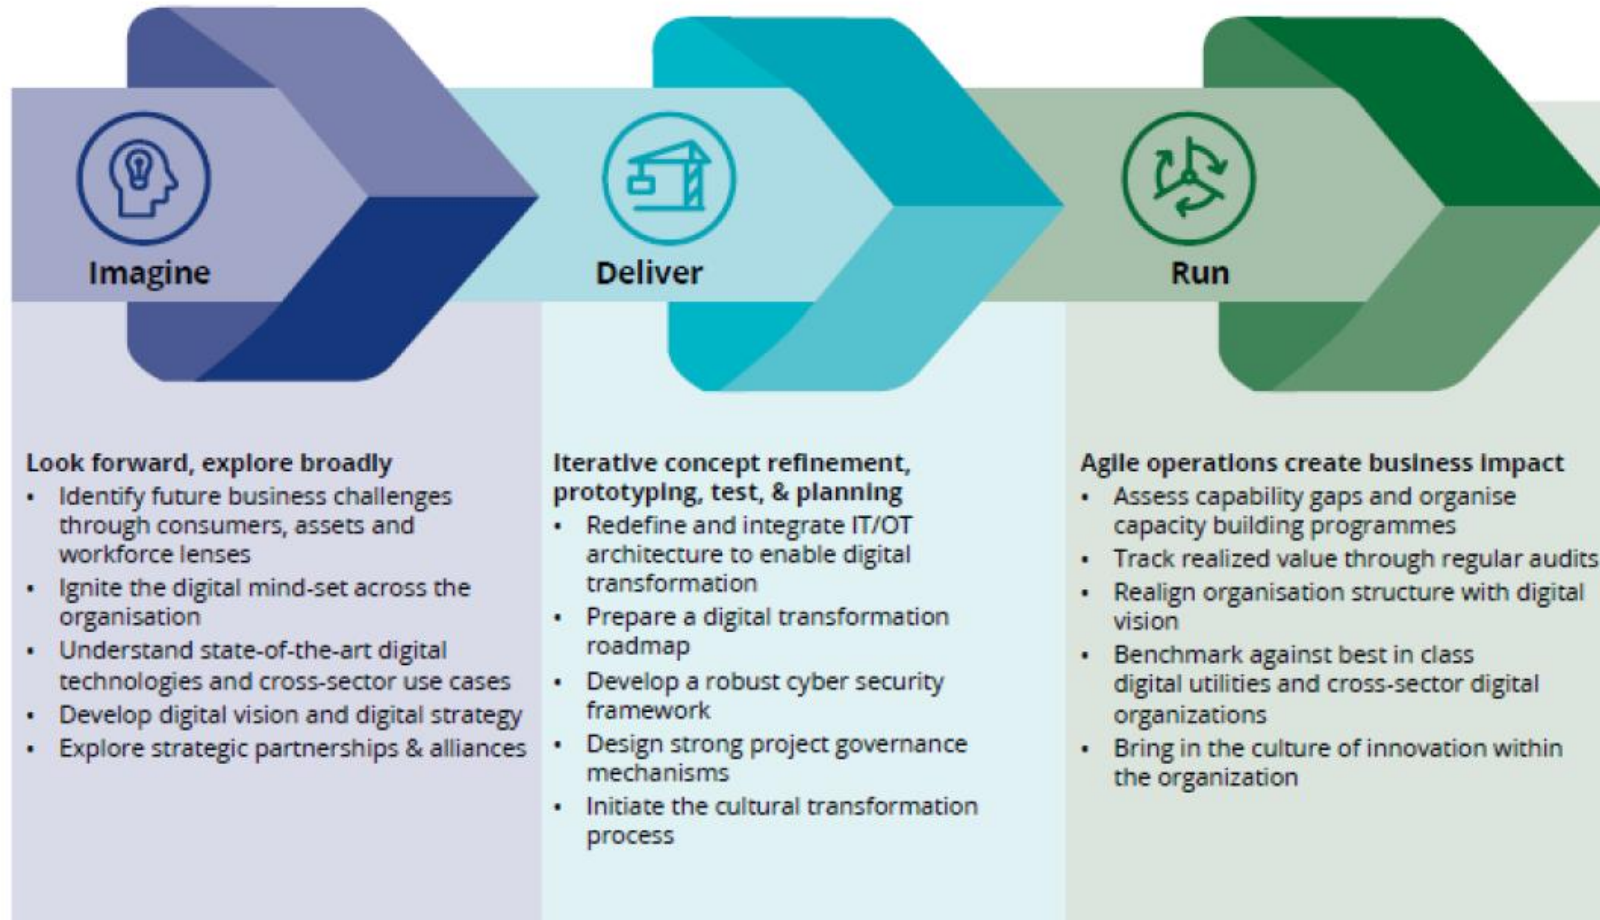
Imagine

Deliver

Run

Look forward, explore broadly
- Identify future business challenges through consumers, assets and workforce lenses
- Ignite the digital mind-set across the organisation
- Understand state-of-the-art digital technologies and cross-sector use cases
- Develop digital vision and digital strategy
- Explore strategic partnerships & alliances

Iterative concept refinement, prototyping, test, & planning
- Redefine and integrate IT/OT architecture to enable digital transformation
- Prepare a digital transformation roadmap
- Develop a robust cyber security framework
- Design strong project governance mechanisms
- Initiate the cultural transformation process

Agile operations create business impact
- Assess capability gaps and organise capacity building programmes
- Track realized value through regular audits
- Realign organisation structure with digital vision
- Benchmark against best in class digital utilities and cross-sector digital organizations
- Bring in the culture of innovation within the organization